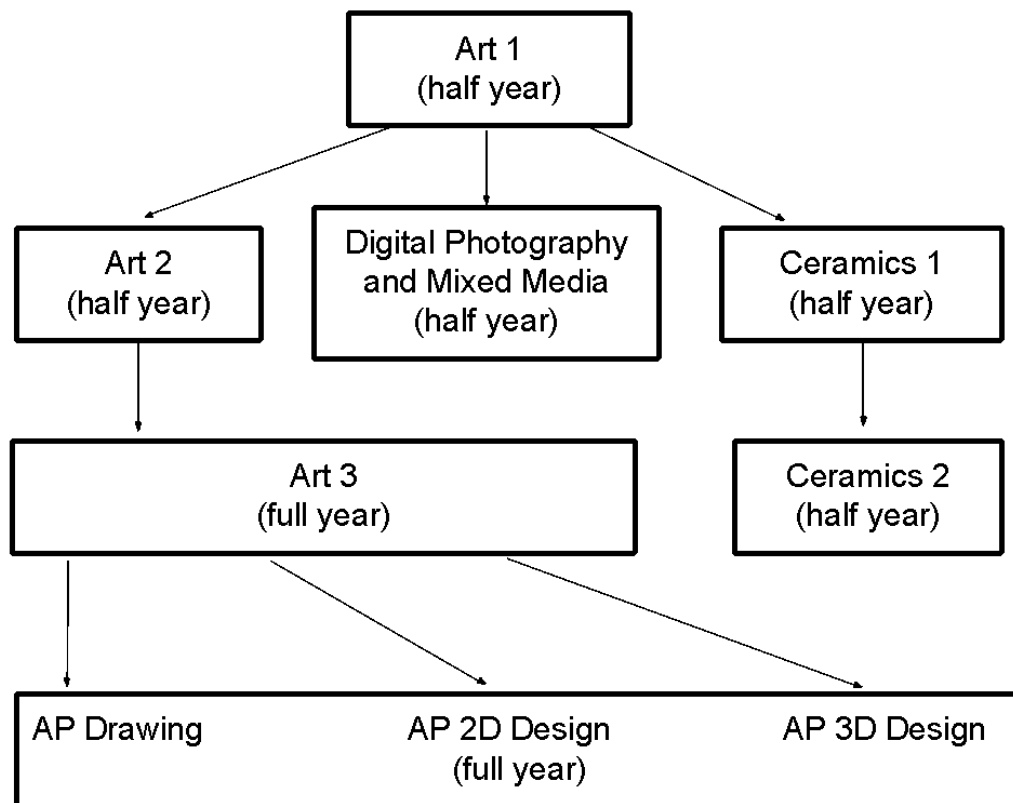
Art 1
(half year)

Art 2
(half year)

Digital Photography and Mixed Media
(half year)

Ceramics 1
(half year)

Art 3
(full year)

Ceramics 2
(half year)

AP Drawing

AP 2D Design
(full year)

AP 3D Design